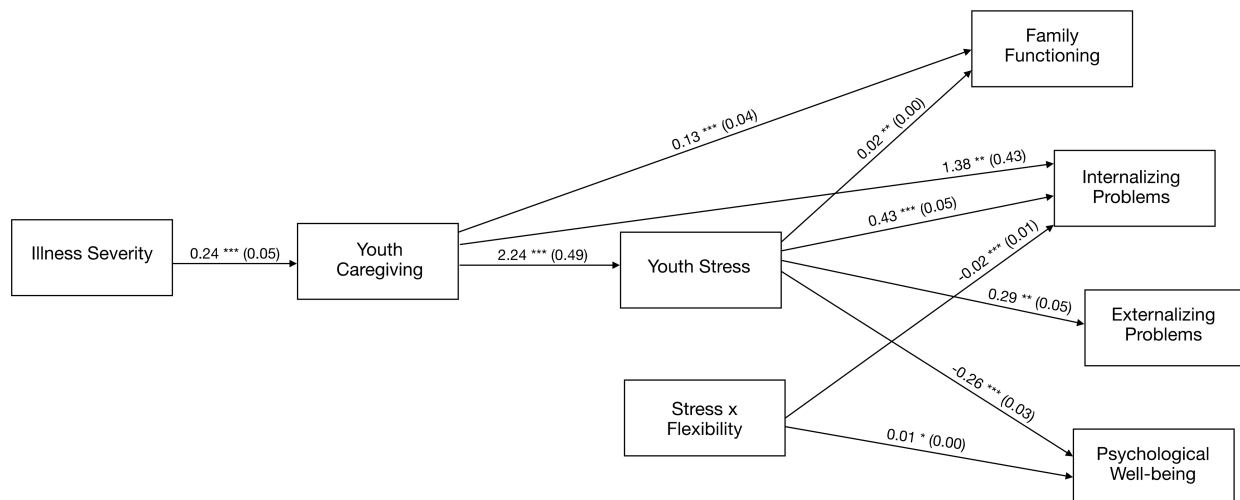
Family Functioning

0.13 *** (0.04)

0.02 ** (0.00)

1.38 ** (0.43)

Internalizing Problems

0.43 *** (0.05)

Illness Severity

0.24 *** (0.05)

Youth Caregiving

2.24 *** (0.49)

Youth Stress

-0.02 *** (0.01)

0.29 ** (0.05)

Externalizing Problems

-0.26 *** (0.03)

Stress x Flexibility

0.01 * (0.00)

Psychological Well-being